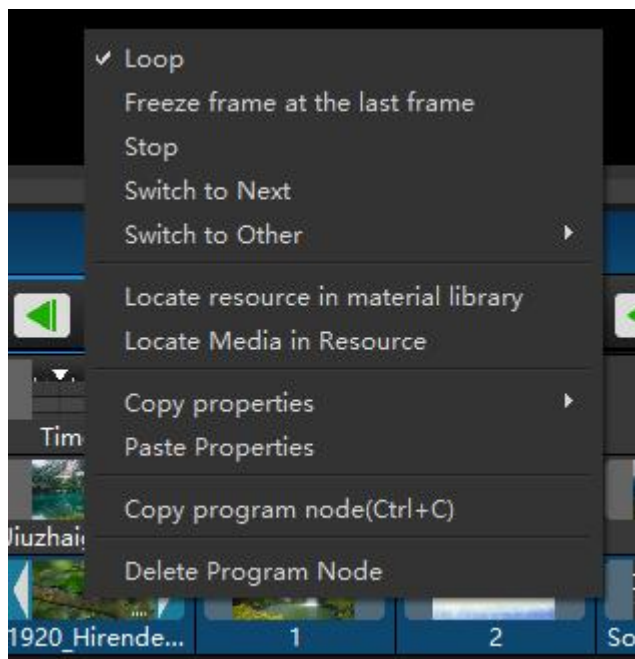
✔ Loop
Freeze frame at the last frame
Stop
Switch to Next
Switch to Other
Locate resource in material library
Locate Media in Resource
Copy properties
Paste Properties
Copy program node(Ctrl+C)
Delete Program Node

Tim
Jiuzhai
1920_Hirende...
1
2
So